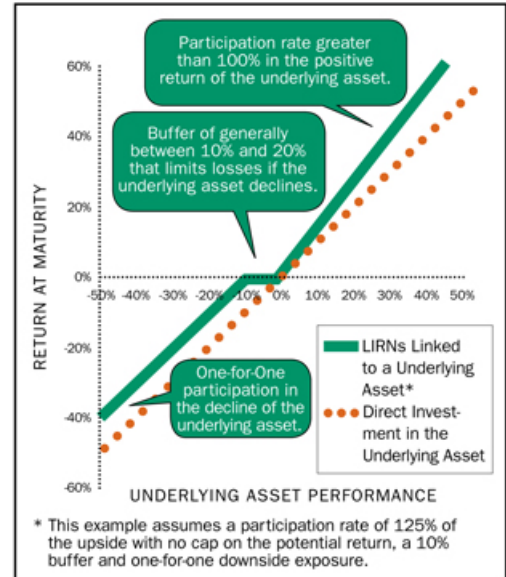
Participation rate greater than 100% in the positive return of the underlying asset.

Buffer of generally between 10% and 20% that limits losses if the underlying asset declines.

One-for-One participation in the decline of the underlying asset.

RETURN AT MATURITY

60%
40%
20%
0%
-20%
-40%
-60%

-50% -40% -30% -20% -10% 0% 10% 20% 30% 40% 50%

LIRNs Linked to a Underlying Asset*

Direct Investment in the Underlying Asset

UNDERLYING ASSET PERFORMANCE

* This example assumes a participation rate of 125% of the upside with no cap on the potential return, a 10% buffer and one-for-one downside exposure.